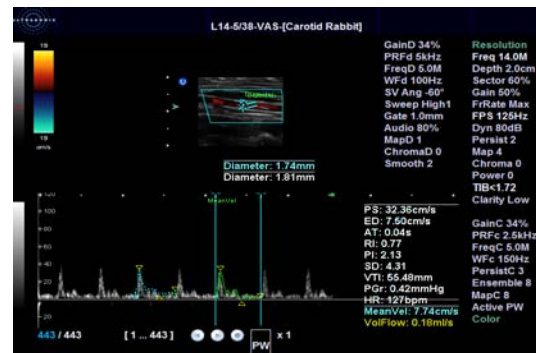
L14-5/38-VAS-[Carotid Rabbit]

19

19
cm/s

Diameter: 1.74mm
Diameter: 1.81mm

GainD 34%
PRFd 5kHz
FreqD 5.0M
WFd 100Hz
SV Ang -60°
Sweep High1
Gate 1.0mm
Audio 80%
MapD 1
ChromaD 0
Smooth 2

Resolution
Freq 14.0M
Depth 2.0cm
Sector 60%
Gain 50%
FrRate Max
FPS 125Hz
Dyn 80dB
Persist 2
Map 4
Chroma 0
Power 0
TIB<1.72
Clarity Low

MeanVel

100
80
60
40
20

PS: 32.36cm/s
ED: 7.50cm/s
AT: 0.04s
RI: 0.77
PI: 2.13
SD: 4.31
VTI: 55.48mm
PGr: 0.42mmHg
HR: 127bpm
MeanVel: 7.74cm/s
VolFlow: 0.18ml/s

GainC 34%
PRFc 2.5kHz
FreqC 5.0M
WFc 150Hz
PersistC 3
Ensemble 8
MapC 8
Active PW
Color

443 / 443
[1 ... 443]
x 1
PW